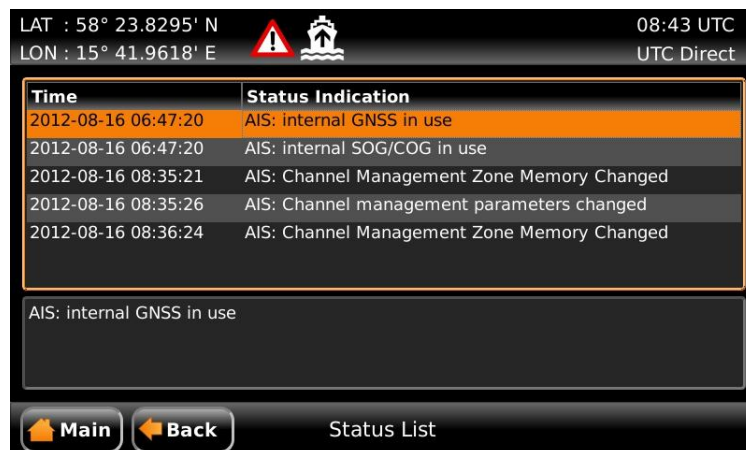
LAT : 58° 23.8295' N
LON : 15° 41.9618' E

08:43 UTC
UTC Direct

| Time | Status Indication |
|---|---|
| 2012-08-16 06:47:20 | AIS: internal GNSS in use |
| 2012-08-16 06:47:20 | AIS: internal SOG/COG in use |
| 2012-08-16 08:35:21 | AIS: Channel Management Zone Memory Changed |
| 2012-08-16 08:35:26 | AIS: Channel management parameters changed |
| 2012-08-16 08:36:24 | AIS: Channel Management Zone Memory Changed |

AIS: internal GNSS in use

Main
Back
Status List